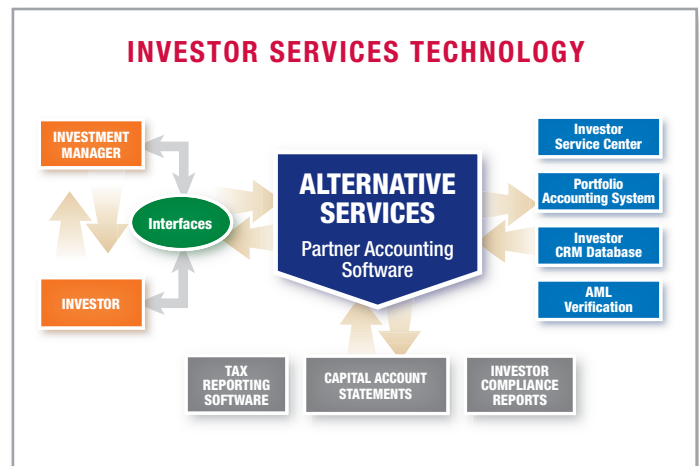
INVESTOR SERVICES TECHNOLOGY

INVESTMENT MANAGER

Interfaces

INVESTOR

ALTERNATIVE SERVICES

Partner Accounting Software

Investor Service Center

Portfolio Accounting System

Investor CRM Database

AML Verification

TAX REPORTING SOFTWARE

CAPITAL ACCOUNT STATEMENTS

INVESTOR COMPLIANCE REPORTS